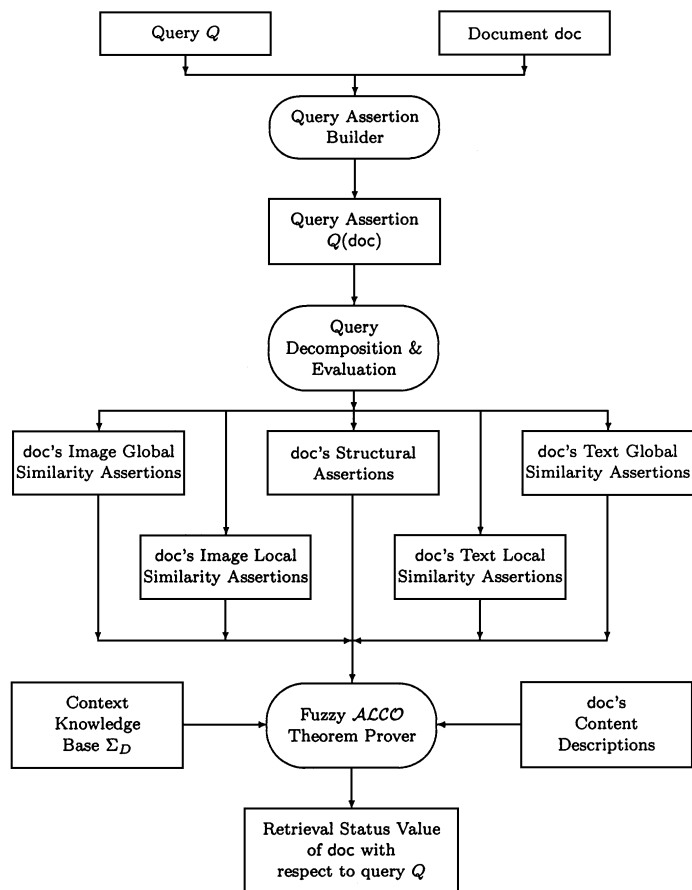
Query $Q$

Document doc

Query Assertion Builder

Query Assertion $Q(\mathsf{doc})$

Query Decomposition & Evaluation

doc's Image Global Similarity Assertions

doc's Structural Assertions

doc's Text Global Similarity Assertions

doc's Image Local Similarity Assertions

doc's Text Local Similarity Assertions

Context Knowledge Base $\Sigma_D$

Fuzzy $\mathcal{ALCO}$ Theorem Prover

doc's Content Descriptions

Retrieval Status Value of doc with respect to query $Q$